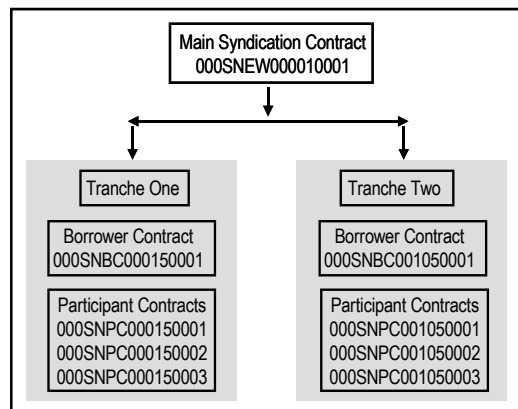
Main Syndication Contract
000SNEW000010001

Tranche One

Borrower Contract
000SNBC000150001

Participant Contracts
000SNPC000150001
000SNPC000150002
000SNPC000150003

Tranche Two

Borrower Contract
000SNBC001050001

Participant Contracts
000SNPC001050001
000SNPC001050002
000SNPC001050003